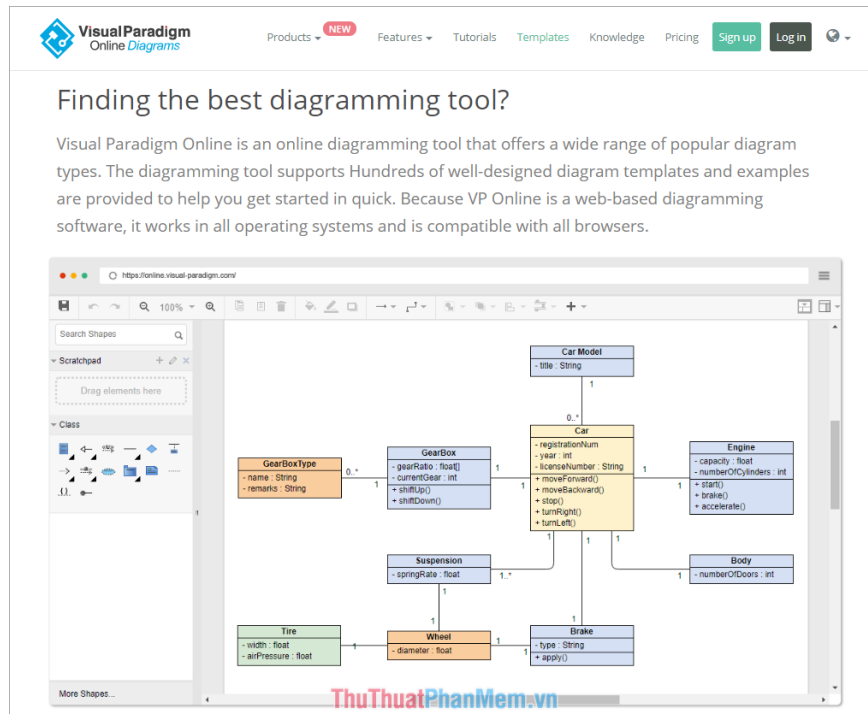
Visual Paradigm Online Diagrams

Products NEW Features Tutorials Templates Knowledge Pricing Sign up Log in

Finding the best diagramming tool?

Visual Paradigm Online is an online diagramming tool that offers a wide range of popular diagram types. The diagramming tool supports Hundreds of well-designed diagram templates and examples are provided to help you get started in quick. Because VP Online is a web-based diagramming software, it works in all operating systems and is compatible with all browsers.

https://online.visual-paradigm.com/

100%

Search Shapes

Scratchpad

Drag elements here

Class

More Shapes...

Car Model
- title : String

Car
- registrationNum
- year : int
- licenseNumber : String
+ moveForward()
+ moveBackward()
+ stop()
+ turnRight()
+ turnLeft()

GearBoxType
- name : String
- remarks : String

GearBox
- gearRatio : float[]
- currentGear : int
+ shiftUp()
+ shiftDown()

Engine
- capacity : float
- numberOfCylinders : int
+ start()
+ brake()
+ accelerate()

Suspension
- springRate : float

Body
- numberOfDoors : int

Tire
- width : float
- airPressure : float

Wheel
- diameter : float

Brake
- type : String
+ apply()

1
0..*
0..*
1
1
1
1
1
1
1
1..*
1
1
1
1
1
1

ThuThuatPhanMem.vn